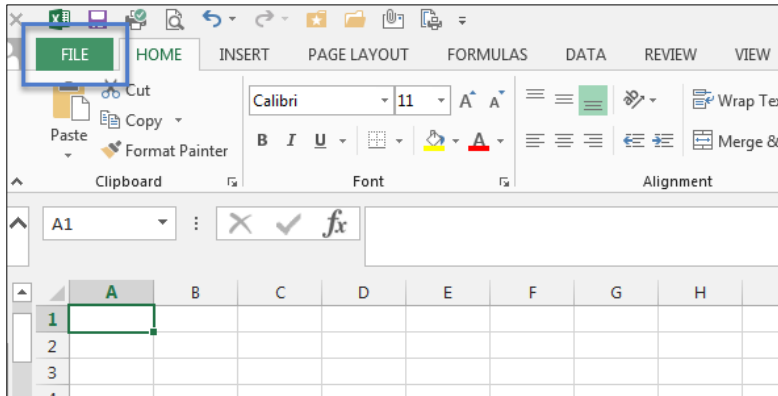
FILE HOME INSERT PAGE LAYOUT FORMULAS DATA REVIEW VIEW

Cut
Copy
Paste
Format Painter
Clipboard

Calibri 11
A A
B I U
A
Font

Wrap Tex
Merge &
Alignment

A1
$fx$

| | A | B | C | D | E | F | G | H |
|---|---|---|---|---|---|---|---|---|
| 1 | | | | | | | | |
| 2 | | | | | | | | |
| 3 | | | | | | | | |